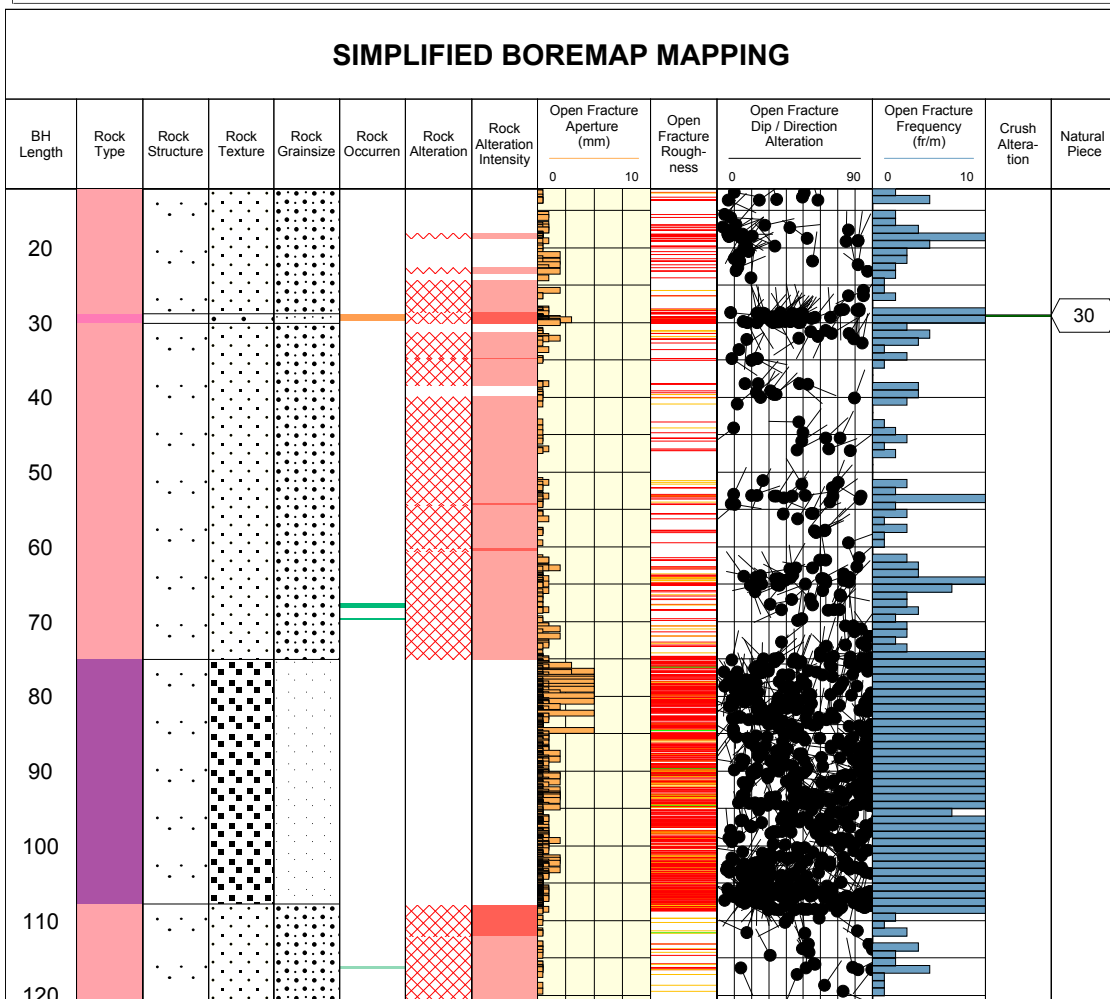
SIMPLIFIED BOREMAP MAPPING

| BH Length | Rock Type | Rock Structure | Rock Texture | Rock Grainsize | Rock Occurren | Rock Alteration | Rock Alteration Intensity | Open Fracture Aperture (mm) 0 10 | Open Fracture Rough-ness | Open Fracture Dip / Direction Alteration 0 90 | Open Fracture Frequency (fr/m) 0 10 | Crush Altera-tion | Natural Piece |
|---|---|---|---|---|---|---|---|---|---|---|---|---|---|

20
30
40
50
60
70
80
90
100
110
120

30